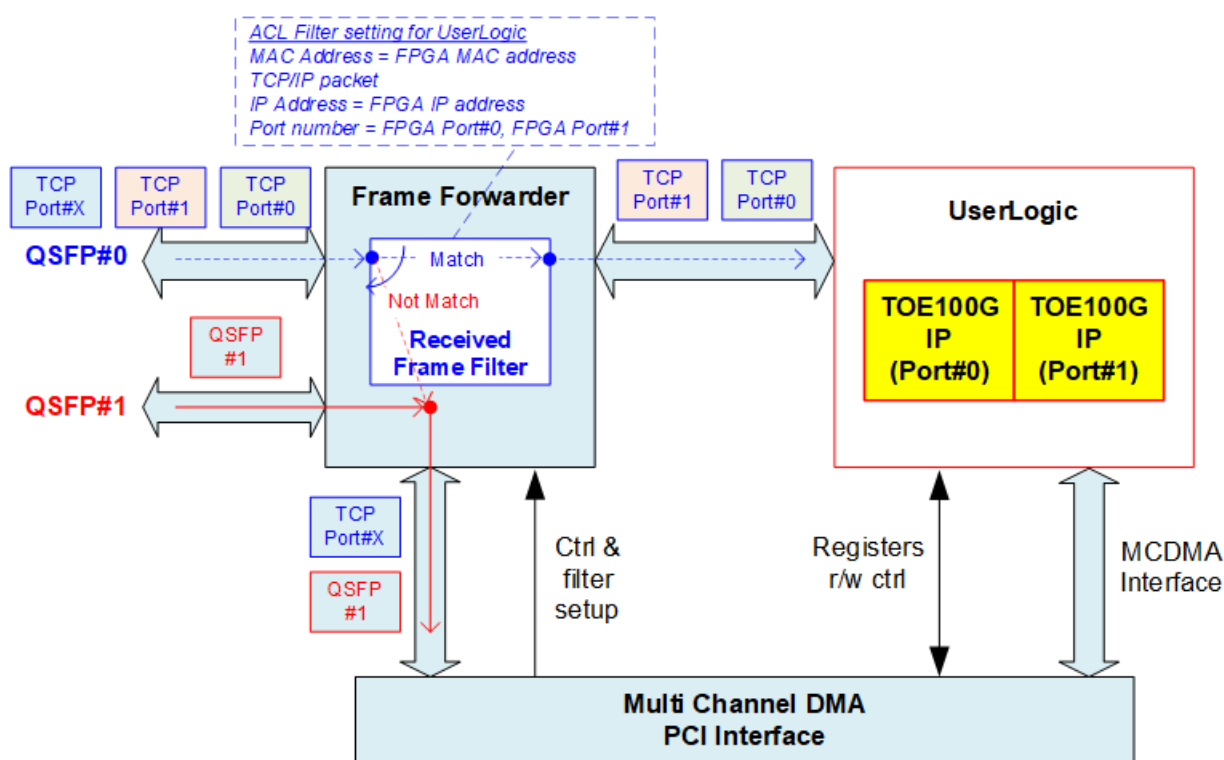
ACL Filter setting for UserLogic
MAC Address = FPGA MAC address
TCP/IP packet
IP Address = FPGA IP address
Port number = FPGA Port#0, FPGA Port#1

TCP Port#X
TCP Port#1
TCP Port#0

QSFP#0

Frame Forwarder

Match

Not Match

Received Frame Filter

TCP Port#1
TCP Port#0

UserLogic

TOE100G IP (Port#0)
TOE100G IP (Port#1)

QSFP #1

QSFP#1

TCP Port#X

QSFP #1

Ctrl & filter setup

Registers r/w ctrl

MCDMA Interface

Multi Channel DMA
PCI Interface